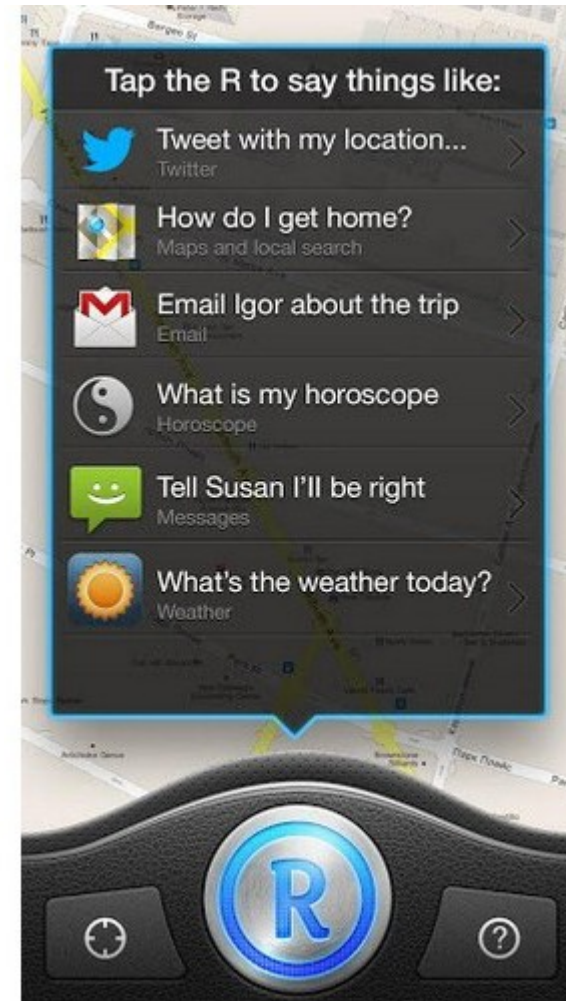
Tap the R to say things like:

Tweet with my location...
Twitter

How do I get home?
Maps and local search

Email Igor about the trip
Email

What is my horoscope
Horoscope

Tell Susan I'll be right
Messages

What's the weather today?
Weather

R

?